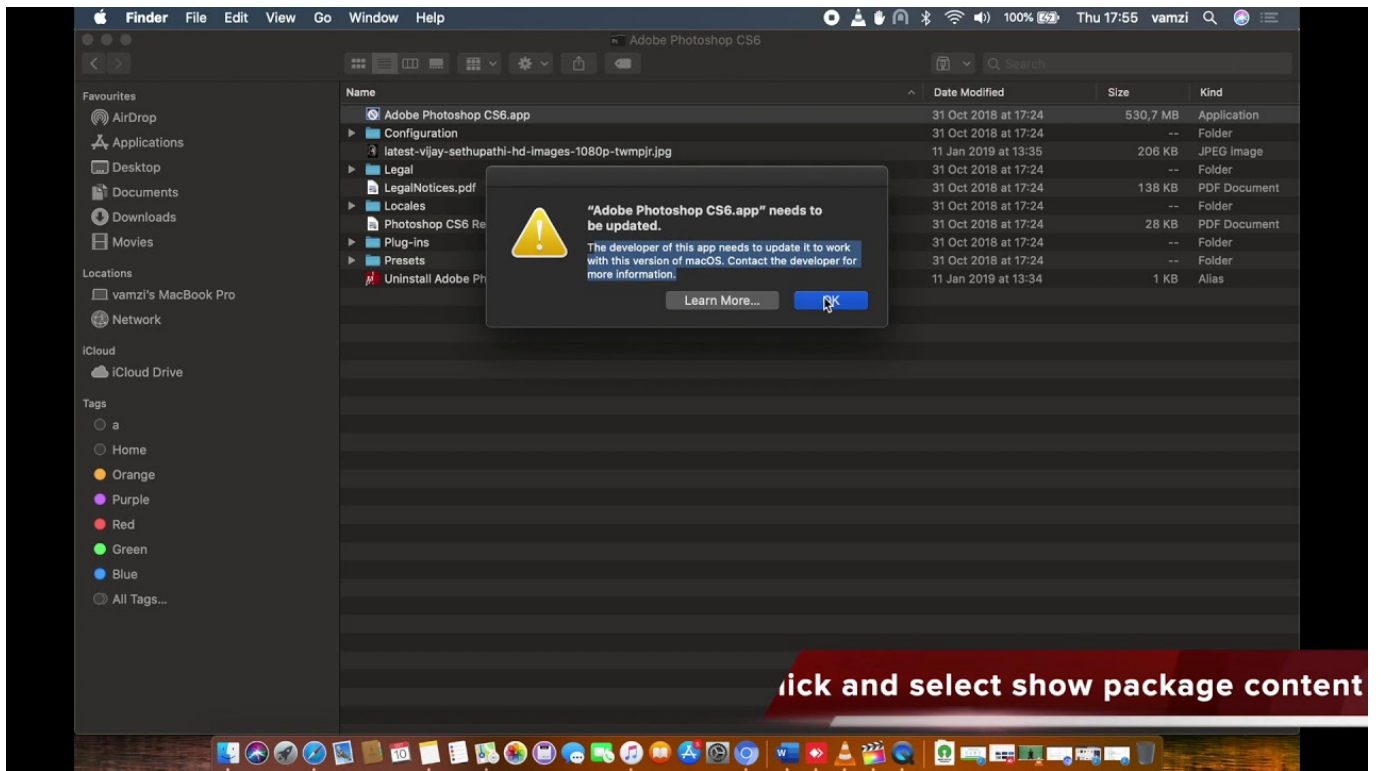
Finder File Edit View Go Window Help 100% Thu 17:55 vamzi

Adobe Photoshop CS6

Search

Favourites
AirDrop
Applications
Desktop
Documents
Downloads
Movies
Locations
vamzi's MacBook Pro
Network
iCloud
iCloud Drive
Tags
a
Home
Orange
Purple
Red
Green
Blue
All Tags...

| Name | Date Modified | Size | Kind |
|---|---|---|---|
| Adobe Photoshop CS6.app | 31 Oct 2018 at 17:24 | 530,7 MB | Application |
| Configuration | 31 Oct 2018 at 17:24 | -- | Folder |
| latest-vijay-sethupathi-hd-images-1080p-twmpjr.jpg | 11 Jan 2019 at 13:35 | 206 KB | JPEG image |
| Legal | 31 Oct 2018 at 17:24 | -- | Folder |
| LegalNotices.pdf | 31 Oct 2018 at 17:24 | 138 KB | PDF Document |
| Locales | 31 Oct 2018 at 17:24 | -- | Folder |
| Photoshop CS6 Re | 31 Oct 2018 at 17:24 | 28 KB | PDF Document |
| Plug-ins | 31 Oct 2018 at 17:24 | -- | Folder |
| Presets | 31 Oct 2018 at 17:24 | -- | Folder |
| Uninstall Adobe Ph | 11 Jan 2019 at 13:34 | 1 KB | Alias |

"Adobe Photoshop CS6.app" needs to be updated.

The developer of this app needs to update it to work with this version of macOS. Contact the developer for more information.

Learn More...
OK

lick and select show package content